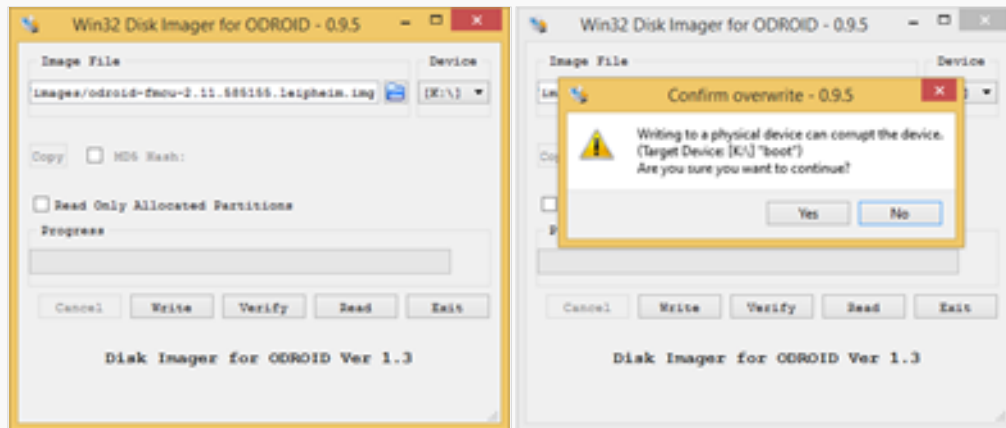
Win32 Disk Imager for ODROID - 0.9.5

Image File

Device

images/odroid-fmcu-2.11.585155.leipheim.img

[K:\]

Copy

MD5 Hash:

Read Only Allocated Partitions

Progress

Cancel

Write

Verify

Read

Exit

Disk Imager for ODROID Ver 1.3

Win32 Disk Imager for ODROID - 0.9.5

Image File

Device

Confirm overwrite - 0.9.5

Writing to a physical device can corrupt the device.
(Target Device: [K:\] "boot")
Are you sure you want to continue?

Yes

No

Cancel

Write

Verify

Read

Exit

Disk Imager for ODROID Ver 1.3